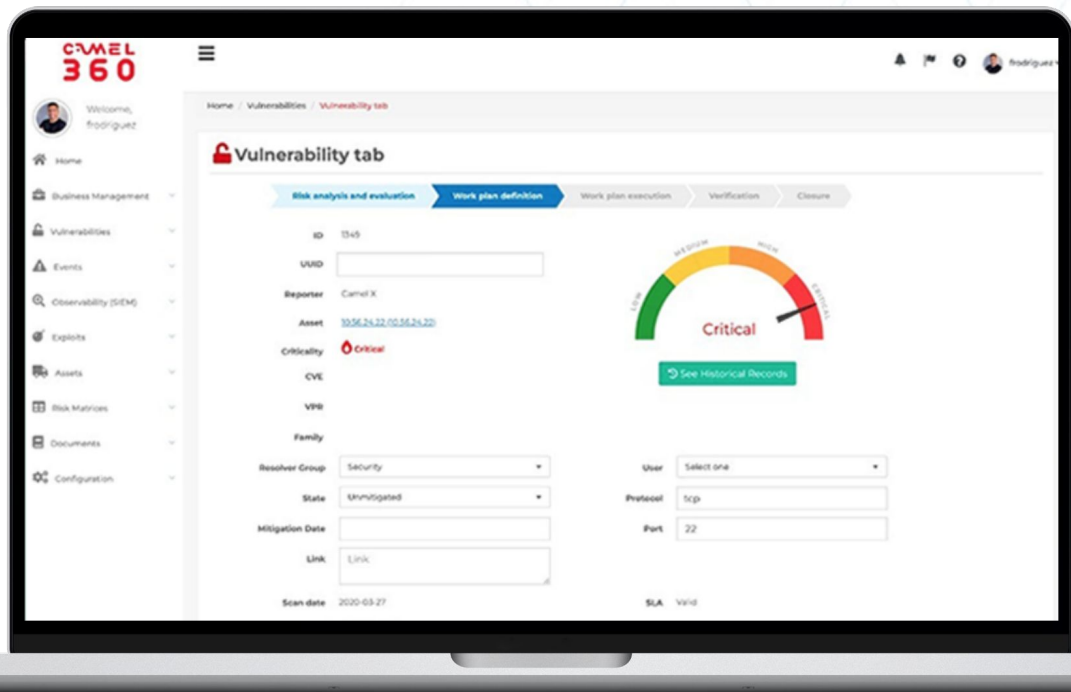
CAMEL 360

Welcome, frodriguez

Home
Business Management
Vulnerabilities
Events
Observability (SIEM)
Exploits
Assets
Risk Matrices
Documents
Configuration

frodriguez

Home / Vulnerabilities / Vulnerability tab

Vulnerability tab

Risk analysis and evaluation | Work plan definition | Work plan execution | Verification | Closure

ID 1345
UUID
Reporter Camel X
Asset 10.56.24.22 (10.56.24.22)
Criticality Critical
CVE
VPR
Family

LOW MEDIUM HIGH CRITICAL
Critical

See Historical Records

Resolver Group Security
State Unmitigated
Mitigation Date
Link Link
Scan date 2020-03-27

User Select one
Protocol tcp
Port 22
SLA Valid